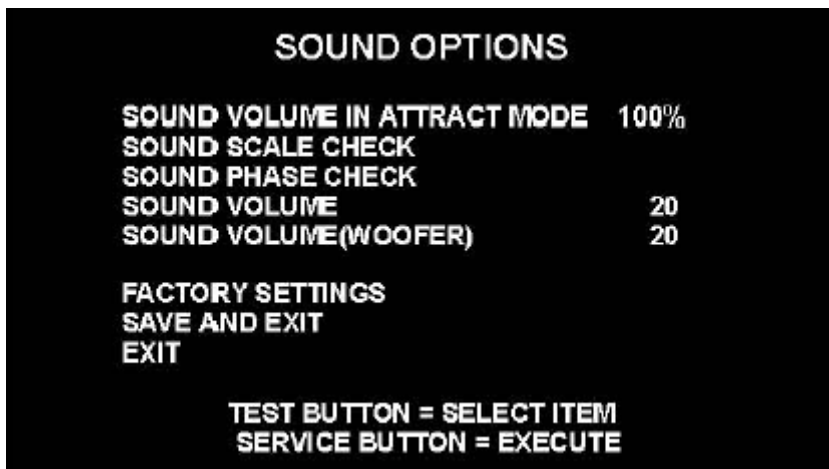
SOUND OPTIONS

SOUND VOLUME IN ATTRACT MODE 100%
SOUND SCALE CHECK
SOUND PHASE CHECK
SOUND VOLUME 20
SOUND VOLUME(WOOFER) 20

FACTORY SETTINGS
SAVE AND EXIT
EXIT

TEST BUTTON = SELECT ITEM
SERVICE BUTTON = EXECUTE